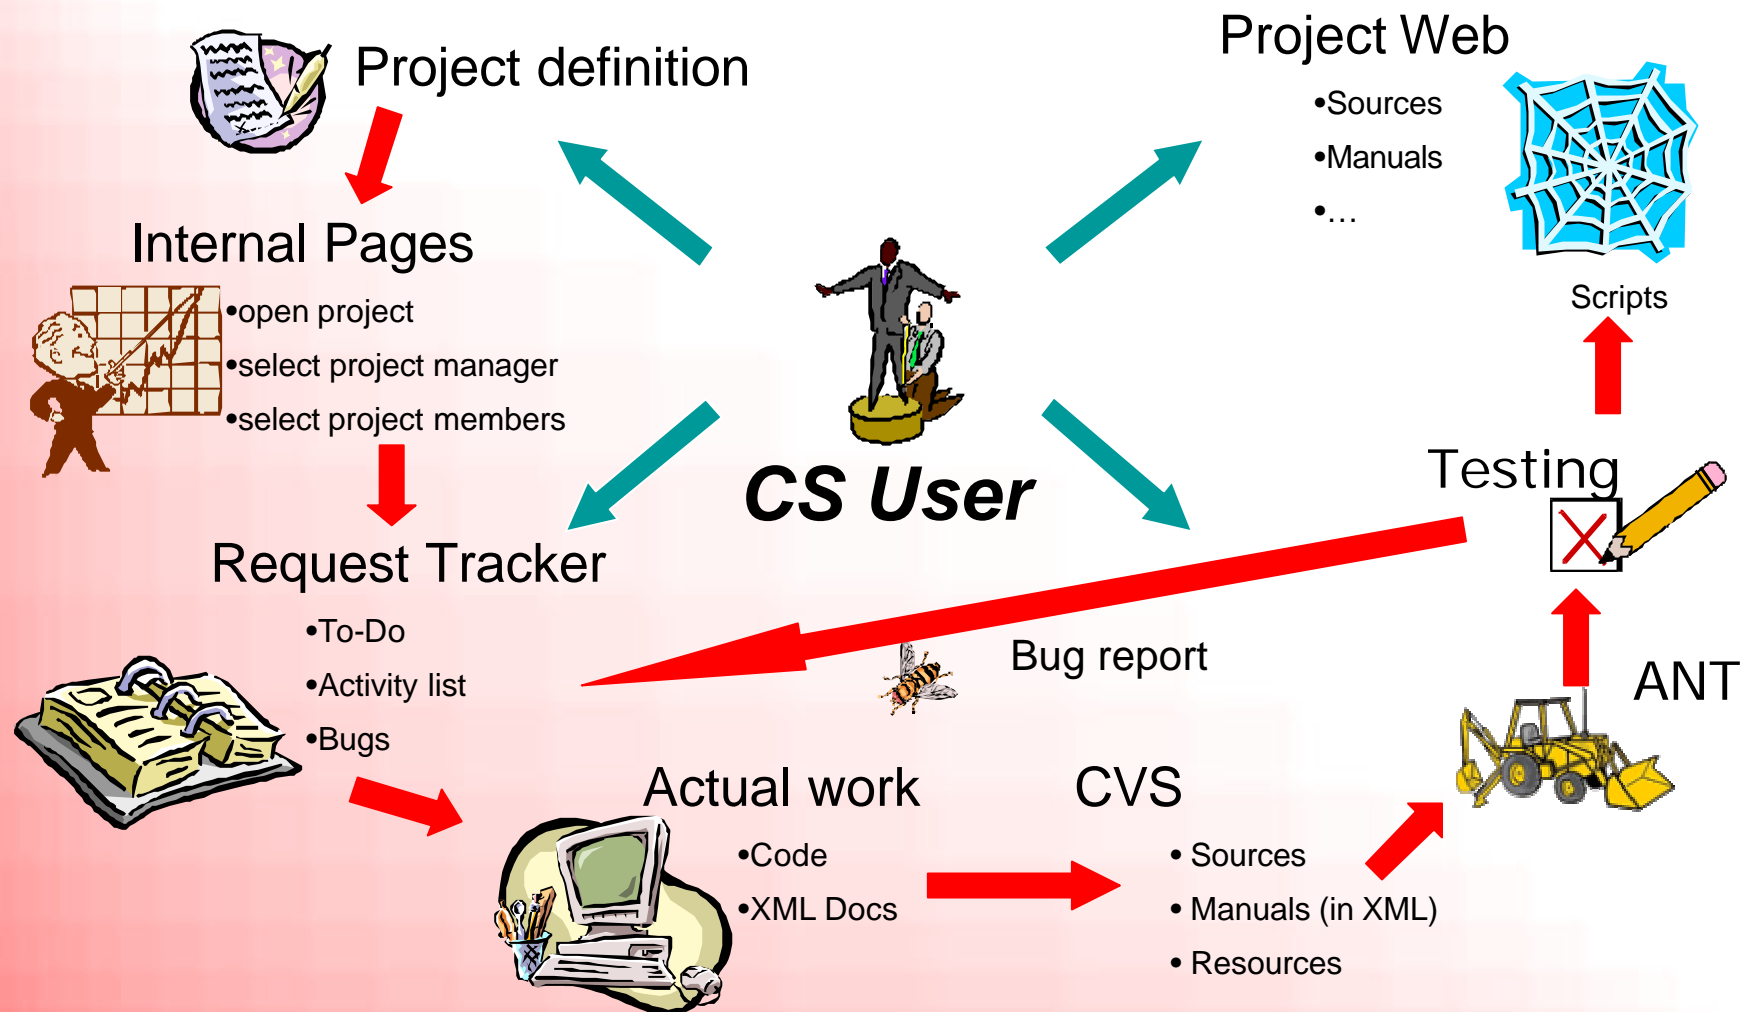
Project definition

Project Web
•Sources
•Manuals
•...

Internal Pages
•open project
•select project manager
•select project members

CS User

Scripts

Testing

Request Tracker
•To-Do
•Activity list
•Bugs

Bug report

ANT

Actual work
•Code
•XML Docs

CVS
• Sources
• Manuals (in XML)
• Resources